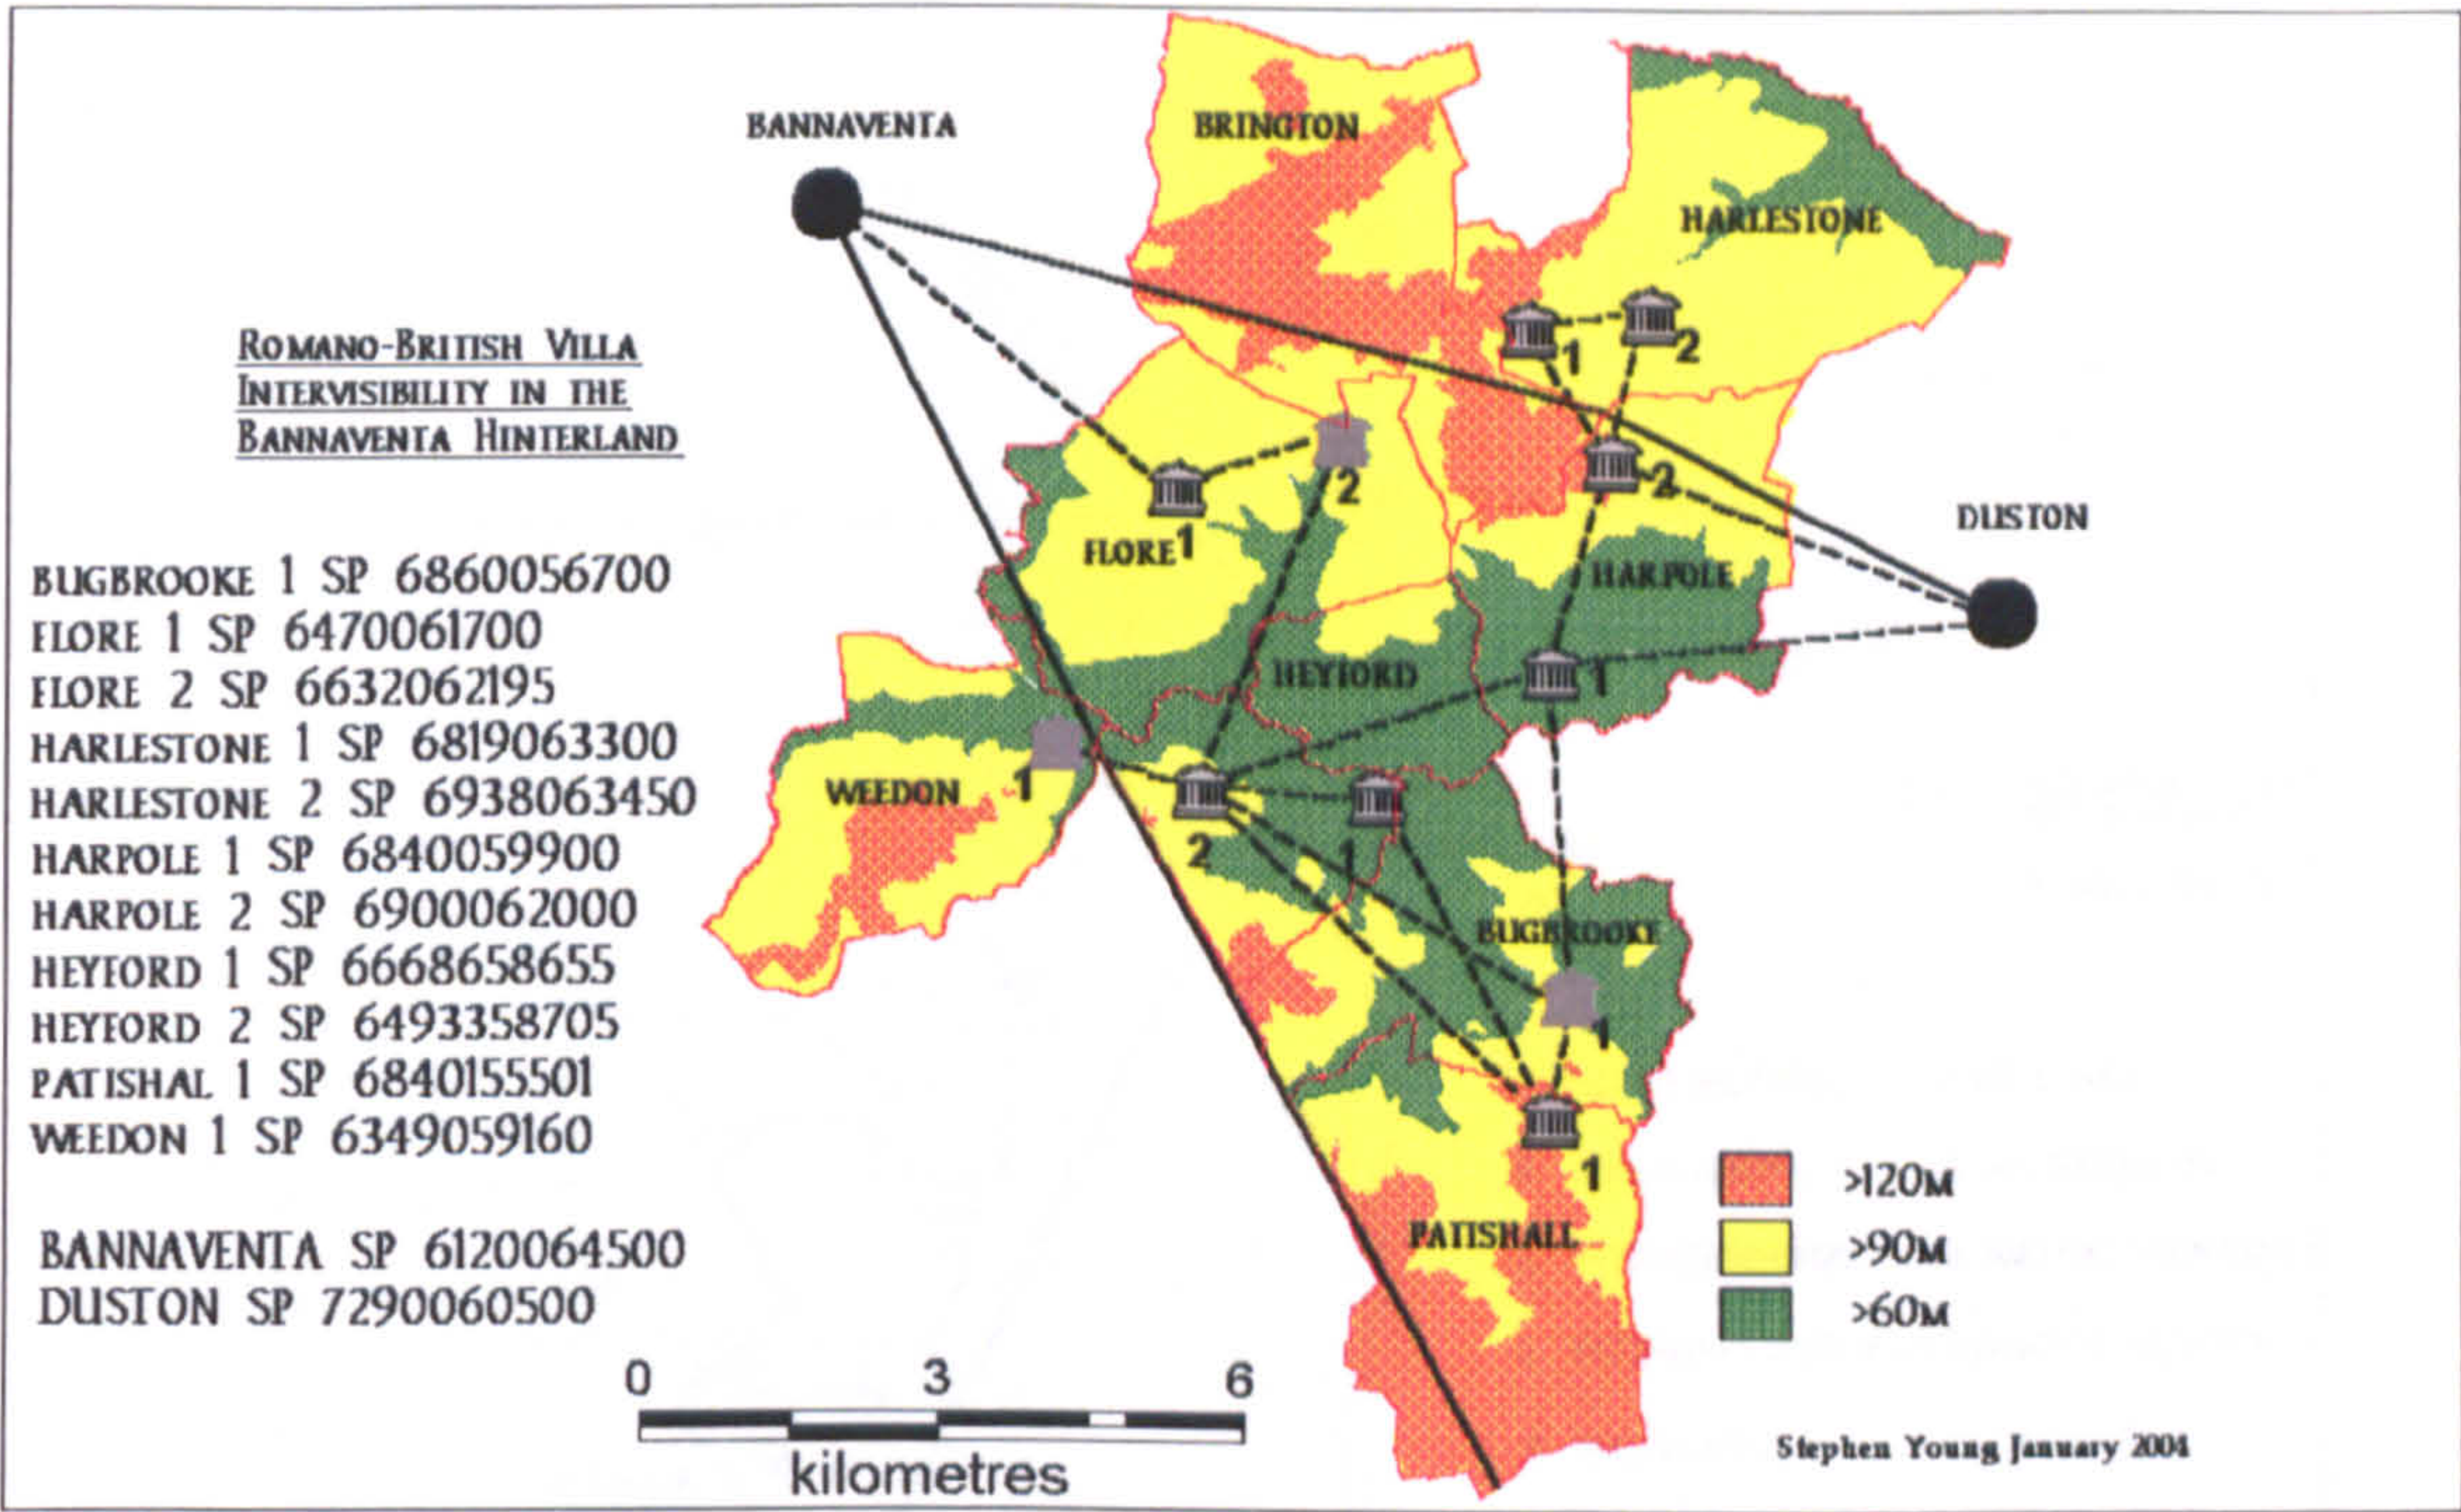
BANNAVENTA

BRINGTON

HARLESTONE

ROMANO-BRITISH VILLA INTERVISIBILITY IN THE BANNAVENTA HINTERLAND

1 2

2

FLORE 1

2

DUSTON

HARPOLE

BUGBROOKE 1 SP 6860056700
FLORE 1 SP 6470061700
FLORE 2 SP 6632062195
HARLESTONE 1 SP 6819063300
HARLESTONE 2 SP 6938063450
HARPOLE 1 SP 6840059900
HARPOLE 2 SP 6900062000
HEYFORD 1 SP 6668658655
HEYFORD 2 SP 6493358705
PATISHAL 1 SP 6840155501
WEEDON 1 SP 6349059160

BANNAVENTA SP 6120064500
DUSTON SP 7290060500

HEYFORD

1

WEEDON 1

2

1

BUGBROOKE

1

1

>120M
>90M
>60M

PATISHALL

0 3 6
kilometres

Stephen Young January 2004